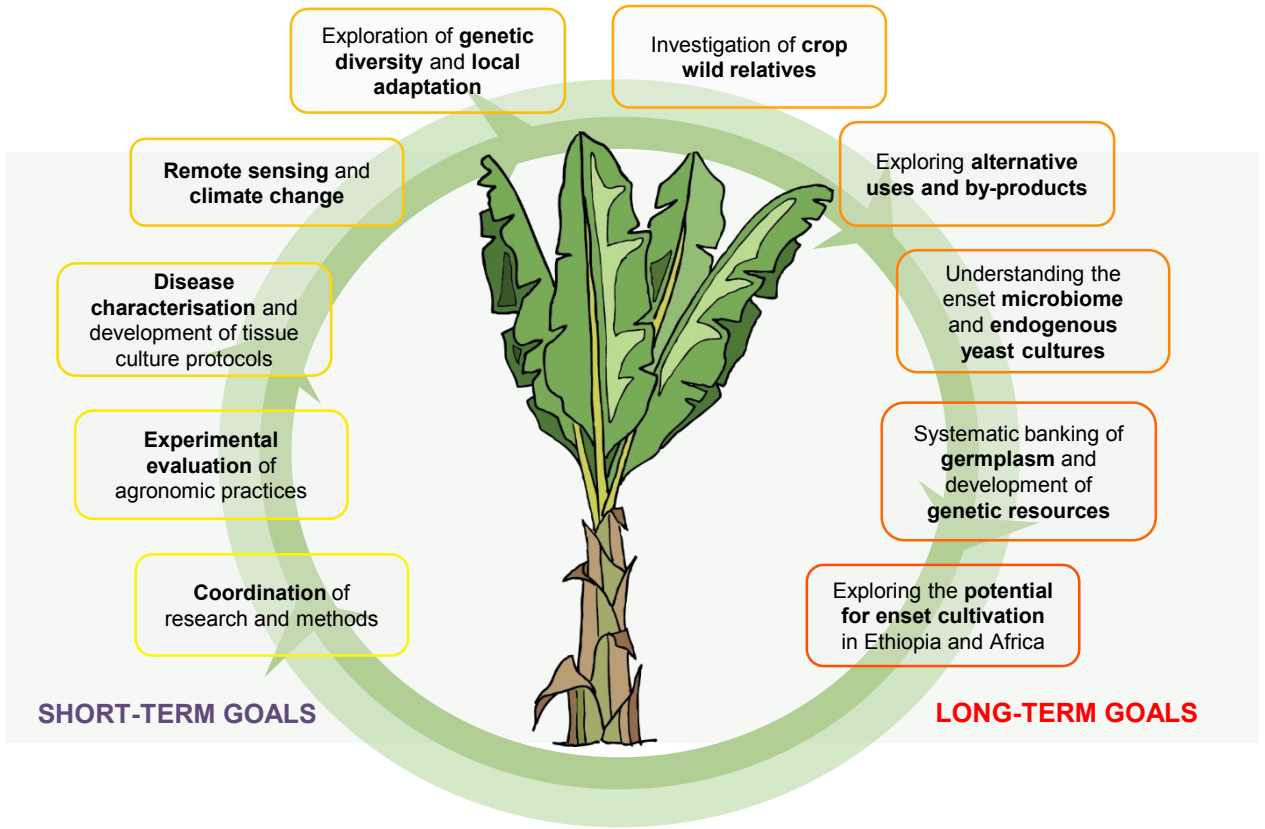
Exploration of genetic diversity and local adaptation

Investigation of crop wild relatives

Remote sensing and climate change

Exploring alternative uses and by-products

Disease characterisation and development of tissue culture protocols

Understanding the enset microbiome and endogenous yeast cultures

Experimental evaluation of agronomic practices

Systematic banking of germplasm and development of genetic resources

Coordination of research and methods

Exploring the potential for enset cultivation in Ethiopia and Africa

SHORT-TERM GOALS

LONG-TERM GOALS